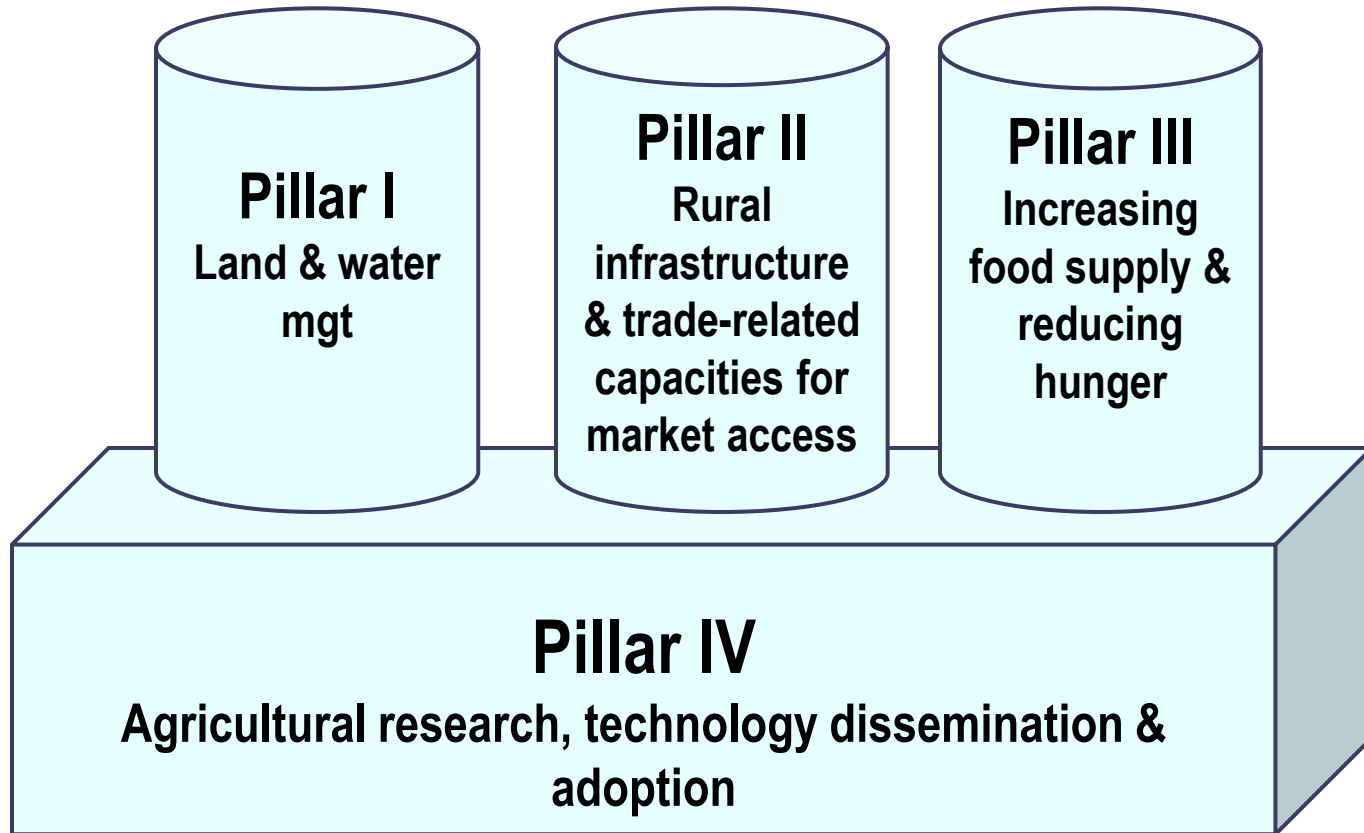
Pillar I
Land & water mgt

Pillar II
Rural infrastructure & trade-related capacities for market access

Pillar III
Increasing food supply & reducing hunger

Pillar IV
Agricultural research, technology dissemination & adoption